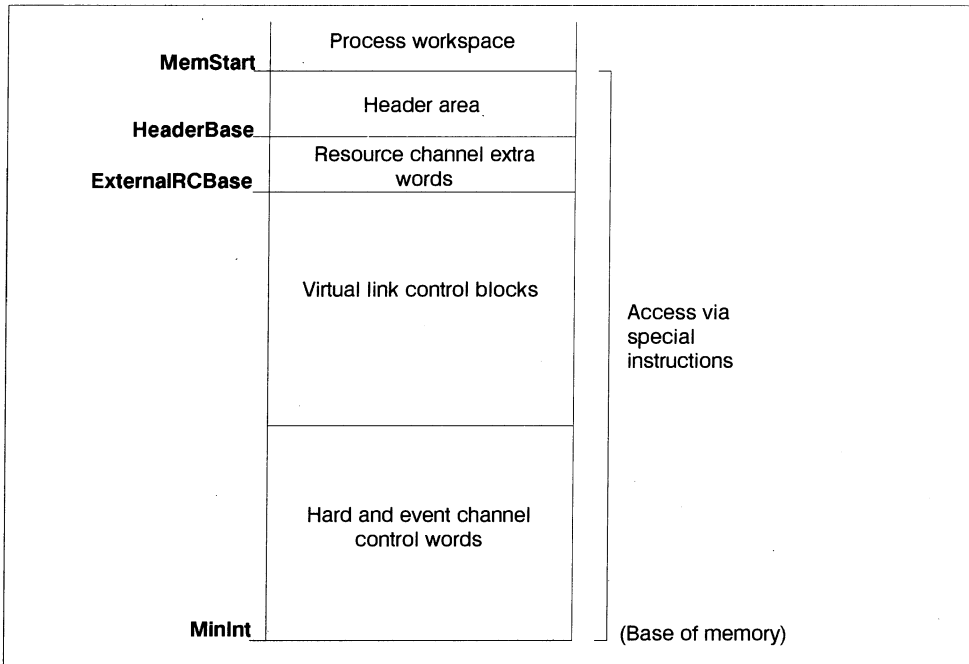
Process workspace

MemStart

Header area

HeaderBase

Resource channel extra words

ExternalRCBase

Virtual link control blocks

Access via special instructions

Hard and event channel control words

MinInt

(Base of memory)